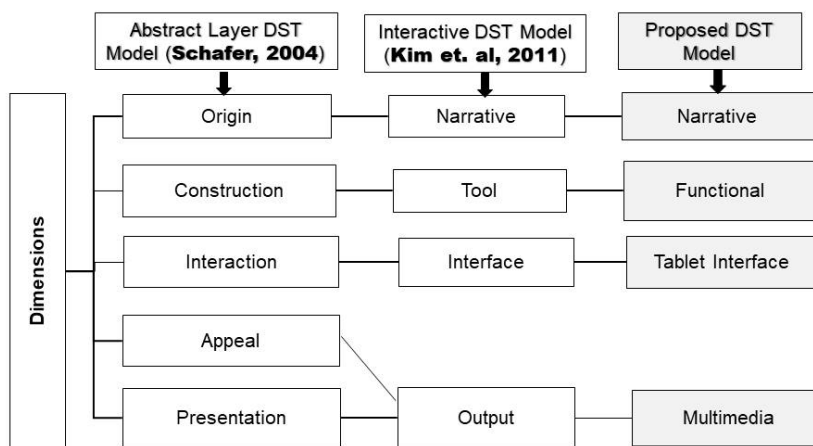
Abstract Layer DST Model (**Schafer, 2004**)

Interactive DST Model (**Kim et. al, 2011**)

Proposed DST Model

Dimensions

Origin

Narrative

Narrative

Construction

Tool

Functional

Interaction

Interface

Tablet Interface

Appeal

Presentation

Output

Multimedia